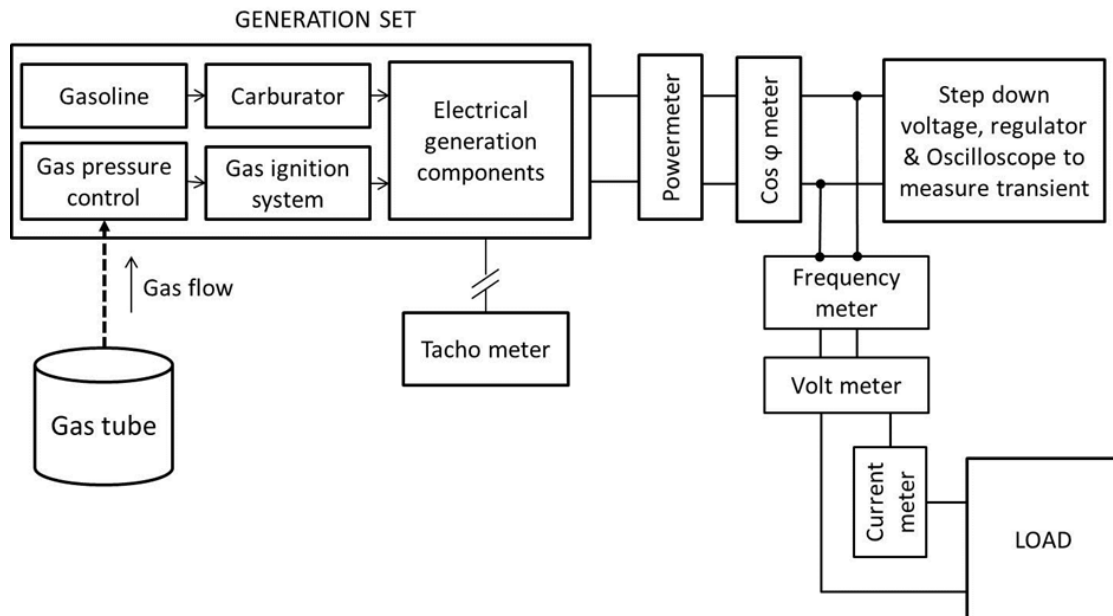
GENERATION SET

Gasoline

Carburator

Electrical generation components

Gas pressure control

Gas ignition system

Powermeter

Cos φ meter

Step down voltage, regulator & Oscilloscope to measure transient

Gas flow

Gas tube

Tacho meter

Frequency meter

Volt meter

Current meter

LOAD